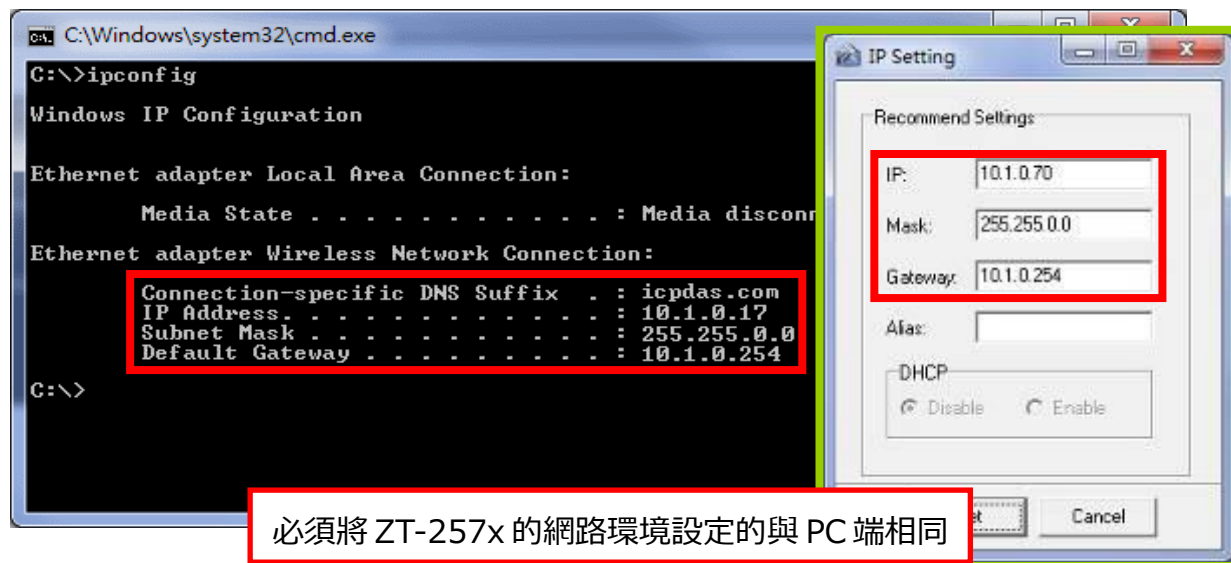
C:\Windows\system32\cmd.exe

C:\>ipconfig

Windows IP Configuration

Ethernet adapter Local Area Connection:

Media State . . . . . . . . . . . : Media disconn

Ethernet adapter Wireless Network Connection:

Connection-specific DNS Suffix . : icpdas.com
IP Address. . . . . . . . . . . . : 10.1.0.17
Subnet Mask . . . . . . . . . . . : 255.255.0.0
Default Gateway . . . . . . . . . : 10.1.0.254

C:\>

IP Setting

Recommend Settings

IP: 10.1.0.70

Mask: 255.255.0.0

Gateway: 10.1.0.254

Alias:

DHCP

Disable Enable

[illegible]et

Cancel

必須將 ZT-257x 的網路環境設定的與 PC 端相同